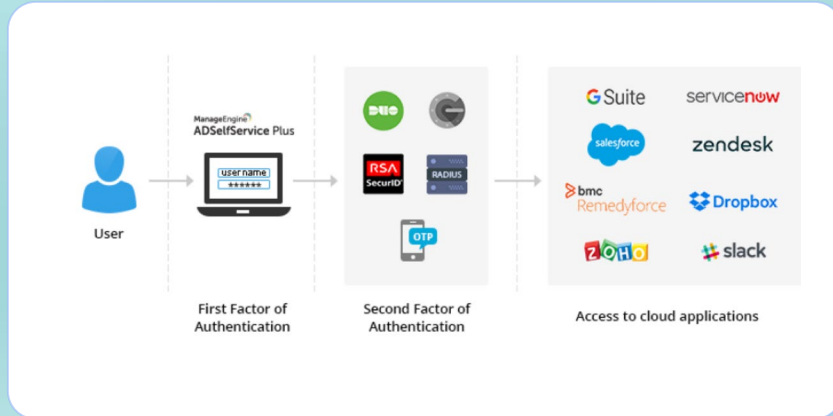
User

ManageEngine
ADSelfService Plus

user name
******

First Factor of Authentication

DUO

RSA SecurID

RADIUS

OTP

Second Factor of Authentication

G Suite

servicenow

salesforce

zendesk

bmc Remedyforce

Dropbox

ZOHO

slack

Access to cloud applications